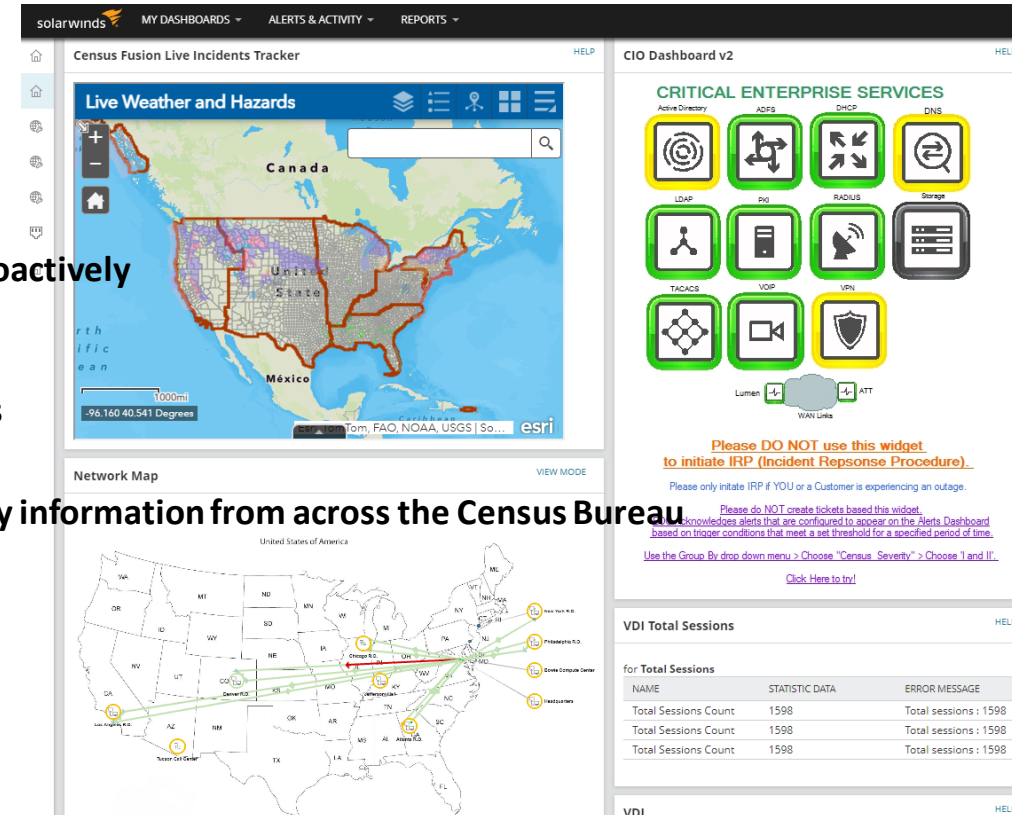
solarwinds MY DASHBOARDS ▾ ALERTS & ACTIVITY ▾ REPORTS ▾

Census Fusion Live Incidents Tracker HELP

Live Weather and Hazards

Canada

United States

México

1000mi

-96.160 40.541 Degrees

Esri, TomTom, FAO, NOAA, USGS | So... esri

CIO Dashboard v2 HELP

CRITICAL ENTERPRISE SERVICES

Active Directory ADFS DHCP DNS

LDAP PKI RADIUS Storage

TACACS VOIP VPN

Lumen ATT

WAN Links

Please DO NOT use this widget to initiate IRP (Incident Repsonse Procedure).

Please only initiate IRP if YOU or a Customer is experiencing an outage.

Please do NOT create tickets based this widget. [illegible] acknowledges alerts that are configured to appear on the Alerts Dashboard based on trigger conditions that meet a set threshold for a specified period of time.

Use the Group By drop down menu > Choose "Census_Severity" > Choose 'I and II'.

Click Here to try!

actively

s

y information from across the Census Bureau

Network Map VIEW MODE

United States of America

WA MT ND MN ME OR ID SD WI NY WY IA NE NV UT CO KS MO CA AZ NM OK AR TX LA MS AL TN KY IL IN OH PA WV VA NC SC GA FL

New York R.O.

Philadelphia R.O.

Bowie Compute Center

Headquarters

Chicago R.O.

Denver R.O.

Jeffersonville

Los Angeles R.O.

Tucson Call Center

Atlanta R.O.

VDI Total Sessions HELP

for Total Sessions

| NAME | STATISTIC DATA | ERROR MESSAGE |
|---|---|---|
| Total Sessions Count | 1598 | Total sessions : 1598 |
| Total Sessions Count | 1598 | Total sessions : 1598 |
| Total Sessions Count | 1598 | Total sessions : 1598 |

VDI HELP